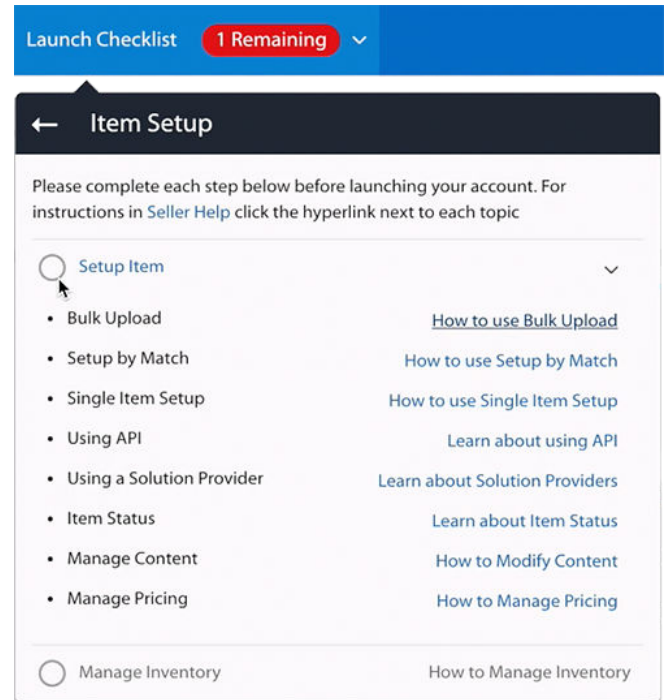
Launch Checklist 1 Remaining

← Item Setup

Please complete each step below before launching your account. For instructions in Seller Help click the hyperlink next to each topic

Setup Item

- Bulk Upload How to use Bulk Upload
- Setup by Match How to use Setup by Match
- Single Item Setup How to use Single Item Setup
- Using API Learn about using API
- Using a Solution Provider Learn about Solution Providers
- Item Status Learn about Item Status
- Manage Content How to Modify Content
- Manage Pricing How to Manage Pricing

Manage Inventory How to Manage Inventory